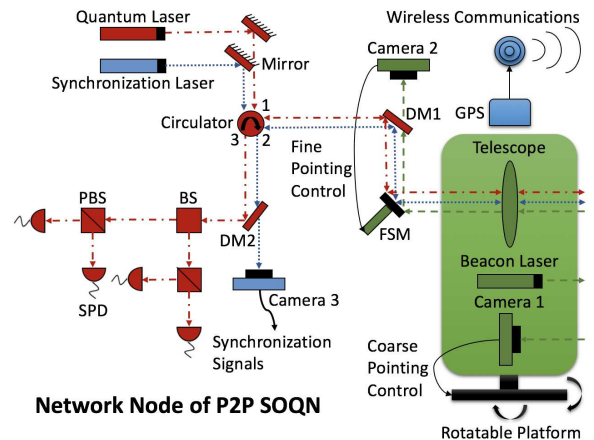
Quantum Laser
Synchronization Laser
Mirror
Wireless Communications
Camera 2
GPS
Circulator
1
2
3
DM1
Fine Pointing Control
Telescope
PBS
BS
DM2
FSM
Beacon Laser
SPD
Camera 3
Camera 1
Synchronization Signals
Coarse Pointing Control
Network Node of P2P SOQN
Rotatable Platform